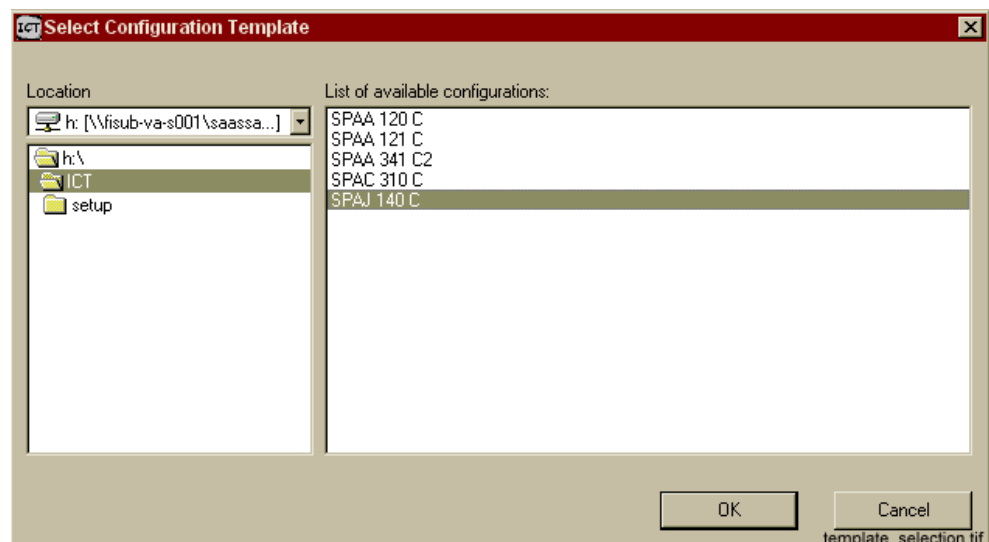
ICT Select Configuration Template

Location

h: [\\fisub-va-s001\saassa...]

h:\
ICT
setup

List of available configurations:

SPAA 120 C
SPAA 121 C
SPAA 341 C2
SPAC 310 C
SPAJ 140 C

OK

Cancel

template_selection.tif